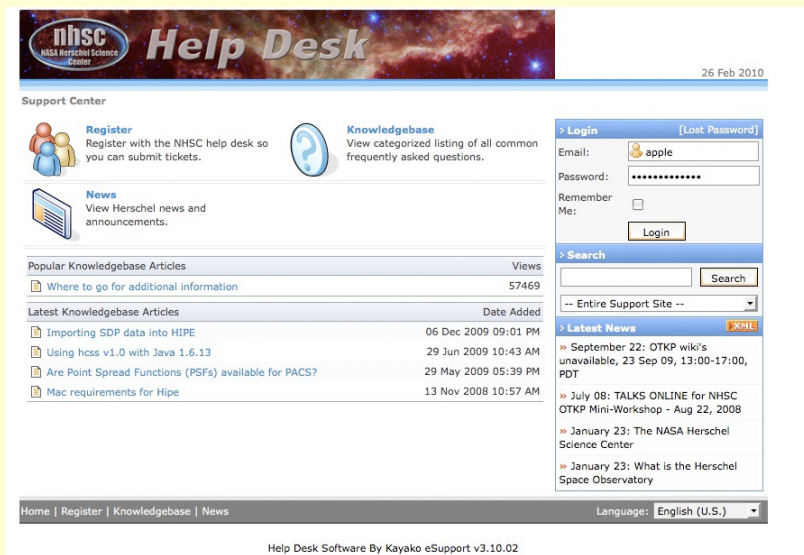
nhsc
NASA Herschel Science Center

Help Desk

26 Feb 2010

Support Center

Register
Register with the NHSC help desk so you can submit tickets.

Knowledgebase
View categorized listing of all common frequently asked questions.

News
View Herschel news and announcements.

| Popular Knowledgebase Articles | Views |
|---|---|
| Where to go for additional information | 57469 |

| Latest Knowledgebase Articles | Date Added |
|---|---|
| Importing SDP data into HIPE | 06 Dec 2009 09:01 PM |
| Using hcss v1.0 with Java 1.6.13 | 29 Jun 2009 10:43 AM |
| Are Point Spread Functions (PSFs) available for PACS? | 29 May 2009 05:39 PM |
| Mac requirements for Hipe | 13 Nov 2008 10:57 AM |

Login [Lost Password]
Email: apple
Password: •••••••••••••
Remember Me:
Login

Search
Search
-- Entire Support Site --

Latest News XML
» September 22: OTKP wiki's unavailable, 23 Sep 09, 13:00-17:00, PDT
» July 08: TALKS ONLINE for NHSC OTKP Mini-Workshop - Aug 22, 2008
» January 23: The NASA Herschel Science Center
» January 23: What is the Herschel Space Observatory

Home | Register | Knowledgebase | News

Language: English (U.S.)

Help Desk Software By Kayako eSupport v3.10.02